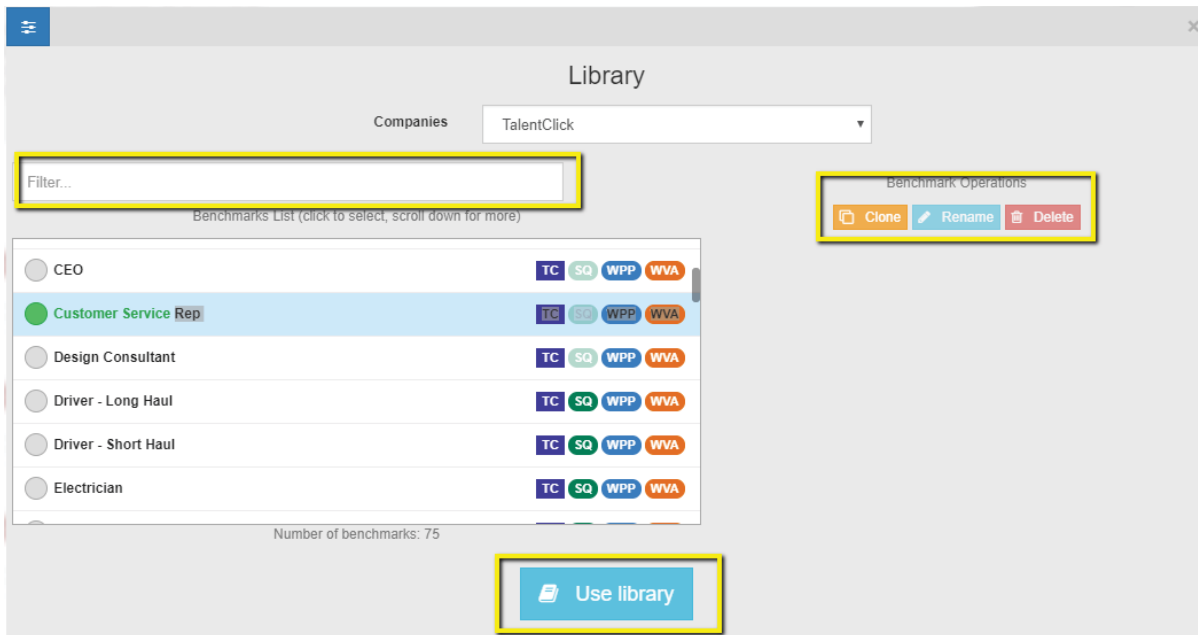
Library

Companies TalentClick

Filter...

Benchmarks List (click to select, scroll down for more)

Benchmark Operations

Clone Rename Delete

CEO TC SQ WPP WVA

Customer Service Rep TC SQ WPP WVA

Design Consultant TC SQ WPP WVA

Driver - Long Haul TC SQ WPP WVA

Driver - Short Haul TC SQ WPP WVA

Electrician TC SQ WPP WVA

Number of benchmarks: 75

Use library